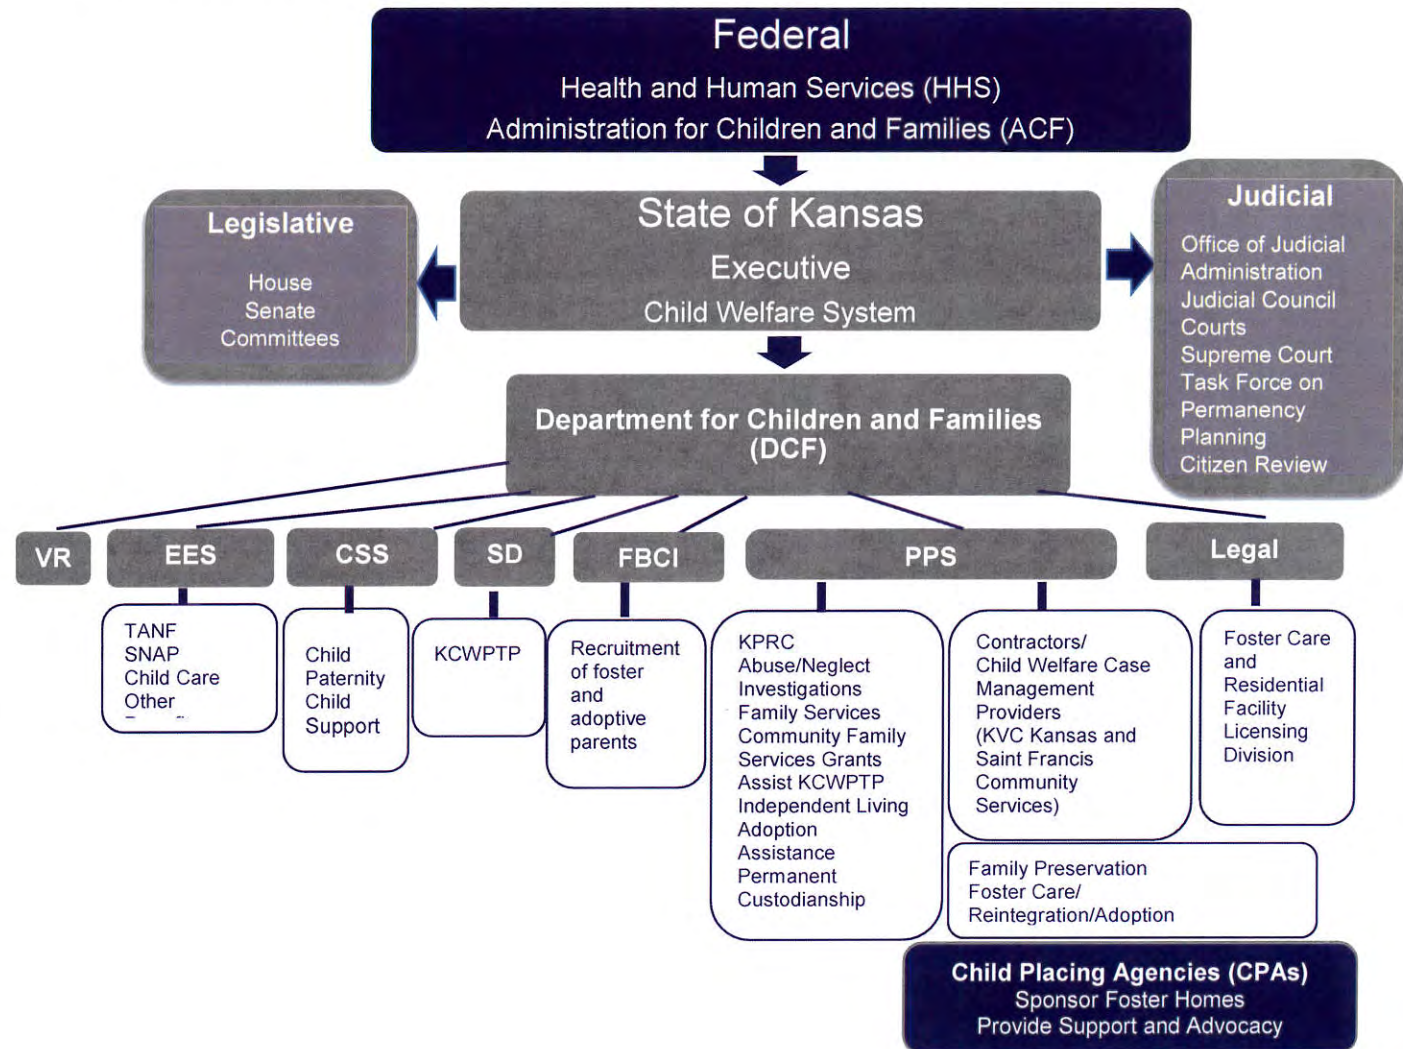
Federal
Health and Human Services (HHS)
Administration for Children and Families (ACF)

Legislative
House
Senate
Committees

State of Kansas
Executive
Child Welfare System

Judicial
Office of Judicial Administration
Judicial Council
Courts
Supreme Court Task Force on Permanency Planning
Citizen Review

Department for Children and Families (DCF)

VR

EES
TANF
SNAP
Child Care
Other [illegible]

CSS
Child Paternity
Child Support

SD
KCWPTP

FBCI
Recruitment of foster and adoptive parents

PPS
KPRC
Abuse/Neglect Investigations
Family Services
Community Family Services Grants
Assist KCWPTP
Independent Living
Adoption Assistance
Permanent Custodianship

Contractors/ Child Welfare Case Management Providers (KVC Kansas and Saint Francis Community Services)

Family Preservation
Foster Care/ Reintegration/Adoption

Legal
Foster Care and Residential Facility Licensing Division

Child Placing Agencies (CPAs)
Sponsor Foster Homes
Provide Support and Advocacy